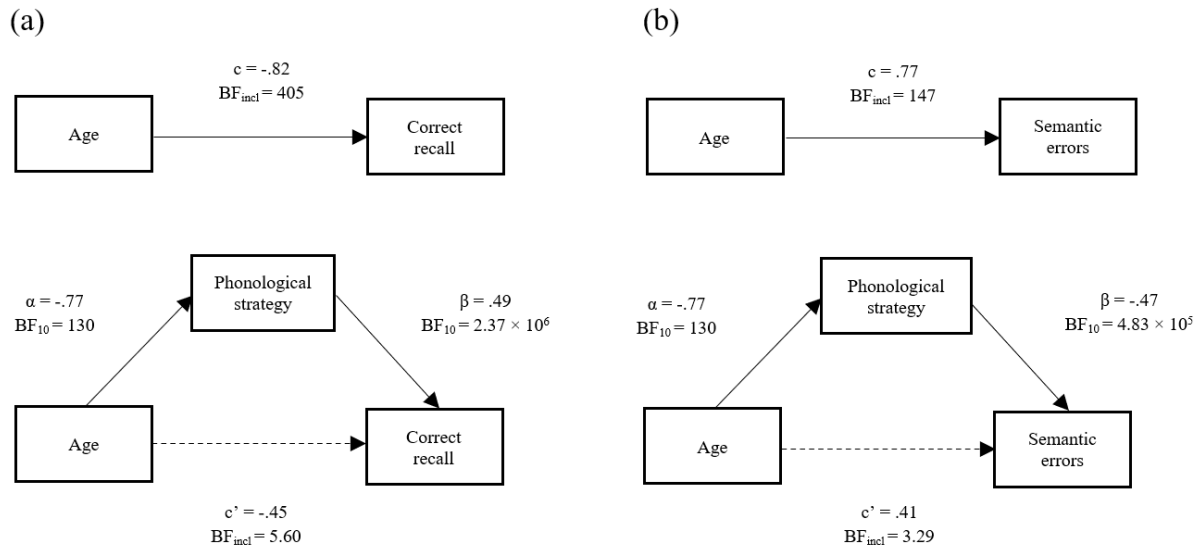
(a)

c = -.82
$BF_{incl}$ = 405

Age

Correct recall

Phonological strategy

α = -.77
$BF_{10}$ = 130

β = .49
$BF_{10} = 2.37 \times 10^6$

Age

Correct recall

c’ = -.45
$BF_{incl}$ = 5.60

(b)

c = .77
$BF_{incl}$ = 147

Age

Semantic errors

Phonological strategy

α = -.77
$BF_{10}$ = 130

β = -.47
$BF_{10} = 4.83 \times 10^5$

Age

Semantic errors

c’ = .41
$BF_{incl}$ = 3.29